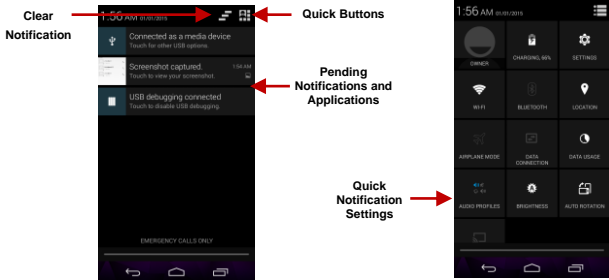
Clear Notification

1:56 AM 01/01/2015

Quick Buttons

Connected as a media device
Touch for other USB options.

Screenshot captured.
Touch to view your screenshot.
1:56 AM

USB debugging connected
Touch to disable USB debugging.

Pending Notifications and Applications

EMERGENCY CALLS ONLY

1:56 AM 01/01/2015

OWNER

CHARGING, 66%

SETTINGS

WI-FI

BLUETOOTH

LOCATION

AIRPLANE MODE

DATA CONNECTION

DATA USAGE

Quick Notification Settings

AUDIO PROFILES

BRIGHTNESS

AUTO ROTATION